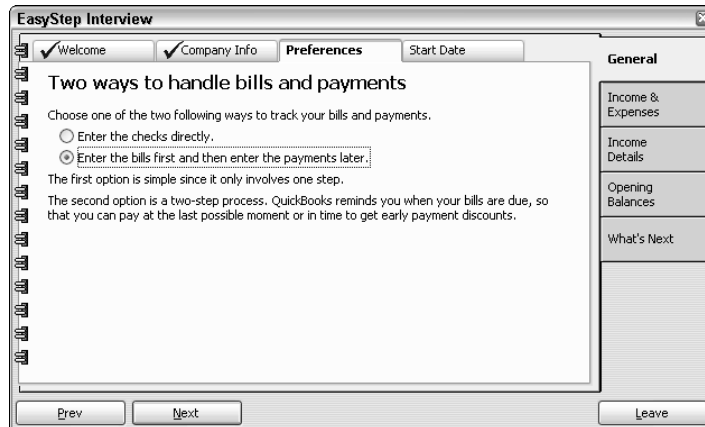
EasyStep Interview

Welcome
Company Info
Preferences
Start Date

General
Income & Expenses
Income Details
Opening Balances
What's Next

Two ways to handle bills and payments

Choose one of the two following ways to track your bills and payments.

Enter the checks directly.

Enter the bills first and then enter the payments later.

The first option is simple since it only involves one step.

The second option is a two-step process. QuickBooks reminds you when your bills are due, so that you can pay at the last possible moment or in time to get early payment discounts.

Prev
Next
Leave